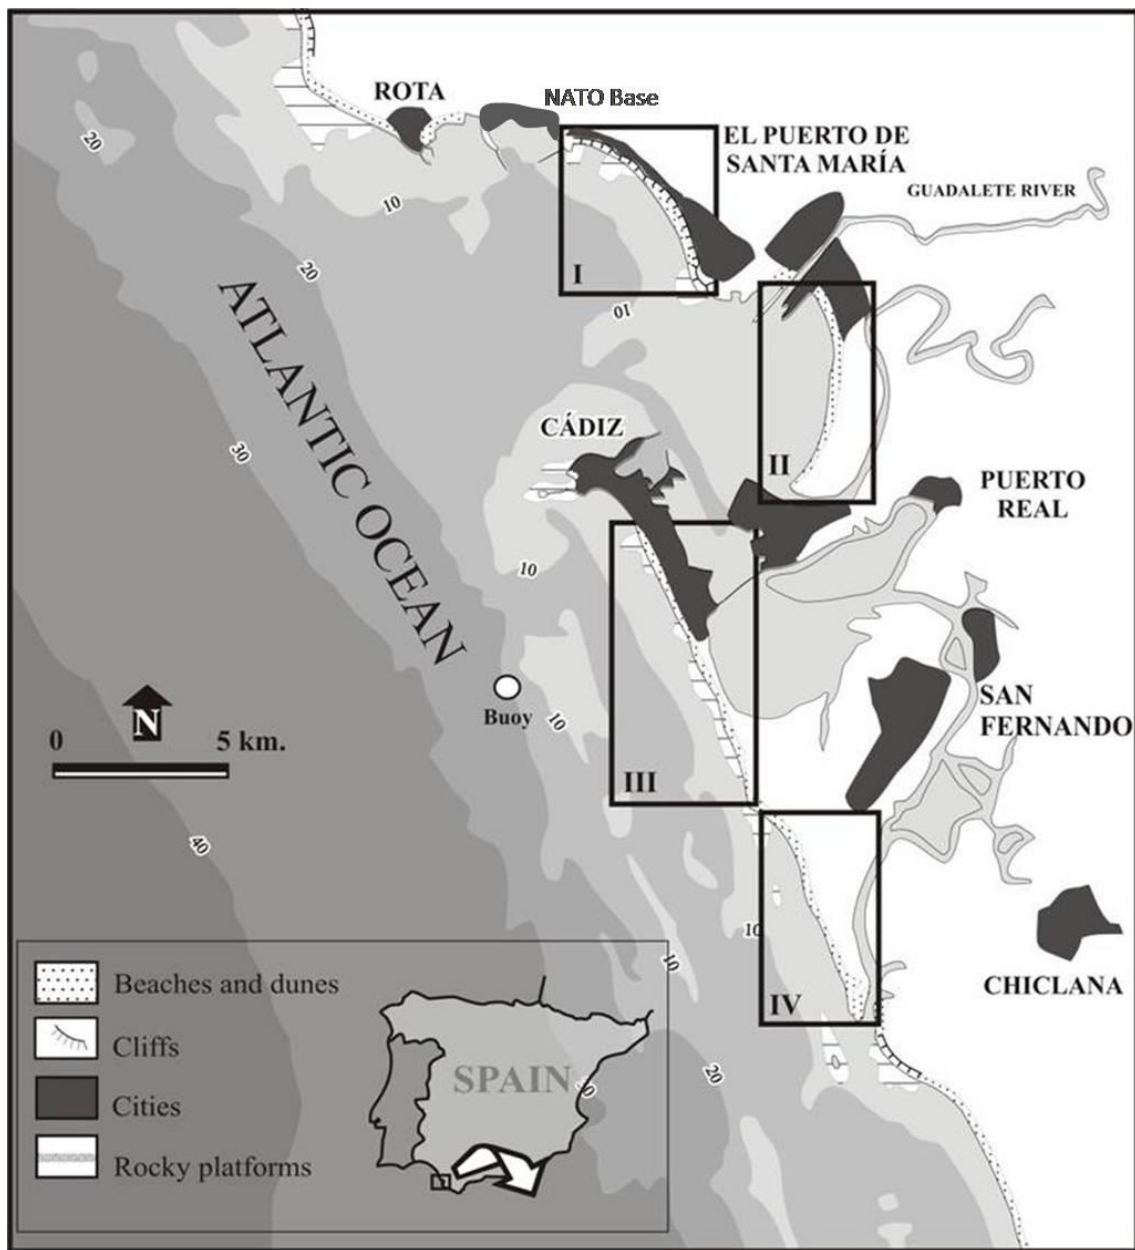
ROTA

NATO Base

EL PUERTO DE SANTA MARÍA

GUADALETE RIVER

20

10

20

ATLANTIC OCEAN

I

10

II

CÁDIZ

30

PUERTO REAL

10

III

N

0 5 km.

Buoy

10

SAN FERNANDO

40

IV

10

10

CHICLANA

Beaches and dunes

Cliffs

Cities

Rocky platforms

SPAIN

20